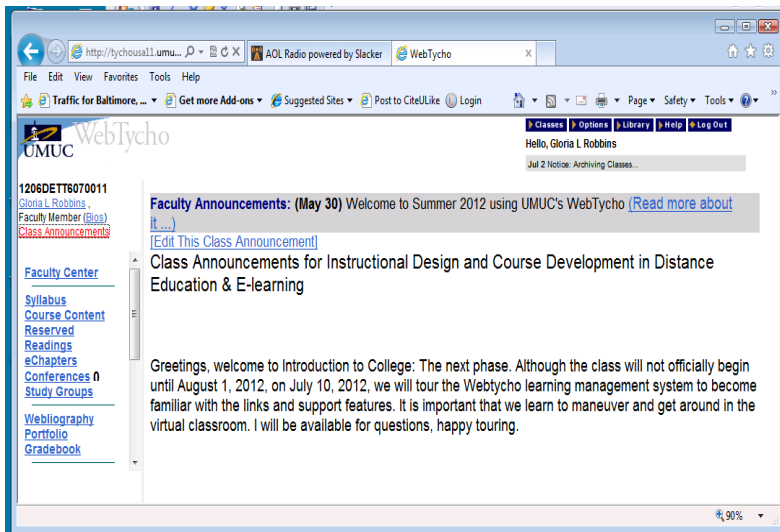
http://tychousa11.umu... AOL Radio powered by Slacker WebTycho

File Edit View Favorites Tools Help

Traffic for Baltimore, ... Get more Add-ons Suggested Sites Post to CiteULike Login Page Safety Tools

UMUC WebTycho

Classes Options Library Help Log Out

Hello, Gloria L Robbins

Jul 2 Notice: Archiving Classes...

1206DETT6070011
Gloria L Robbins ,
Faculty Member (Bios)
Class Announcements

Faculty Center

Syllabus
Course Content
Reserved Readings
eChapters
Conferences 0
Study Groups

Webliography
Portfolio
Gradebook

Faculty Announcements: (May 30) Welcome to Summer 2012 using UMUC's WebTycho (Read more about it ...)

[Edit This Class Announcement]

Class Announcements for Instructional Design and Course Development in Distance Education & E-learning

Greetings, welcome to Introduction to College: The next phase. Although the class will not officially begin until August 1, 2012, on July 10, 2012, we will tour the Webtycho learning management system to become familiar with the links and support features. It is important that we learn to maneuver and get around in the virtual classroom. I will be available for questions, happy touring.

90%